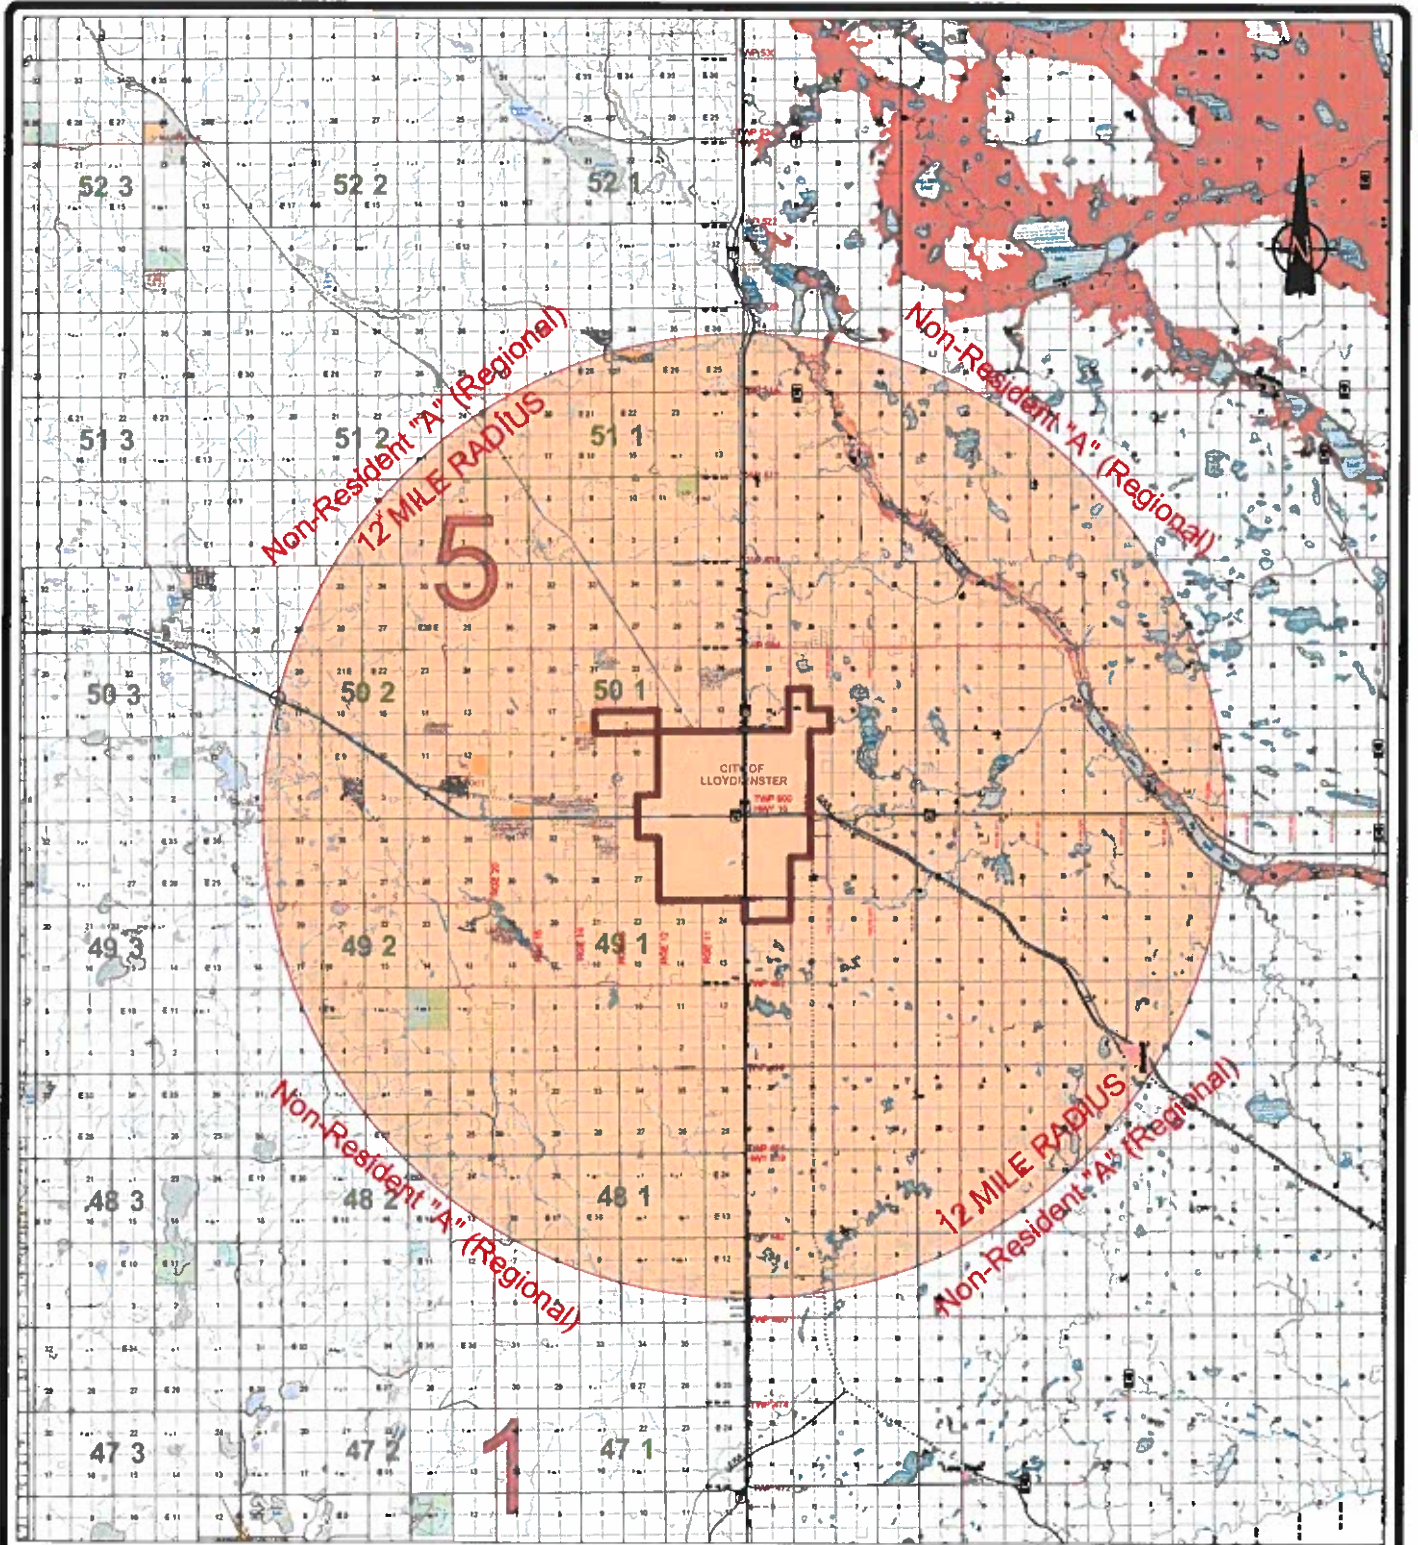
52 3
52 2
52 1
51 3
51 2
51 1
Non-Resident "A" (Regional)
12 MILE RADIUS
Non-Resident "A" (Regional)
5
50 3
50 2
50 1
CITY OF LLOYDMINSTER
49 3
49 2
49 1
Non-Resident "A" (Regional)
48 3
48 2
48 1
12 MILE RADIUS
Non-Resident "A" (Regional)
47 3
47 2
1
47 1
N